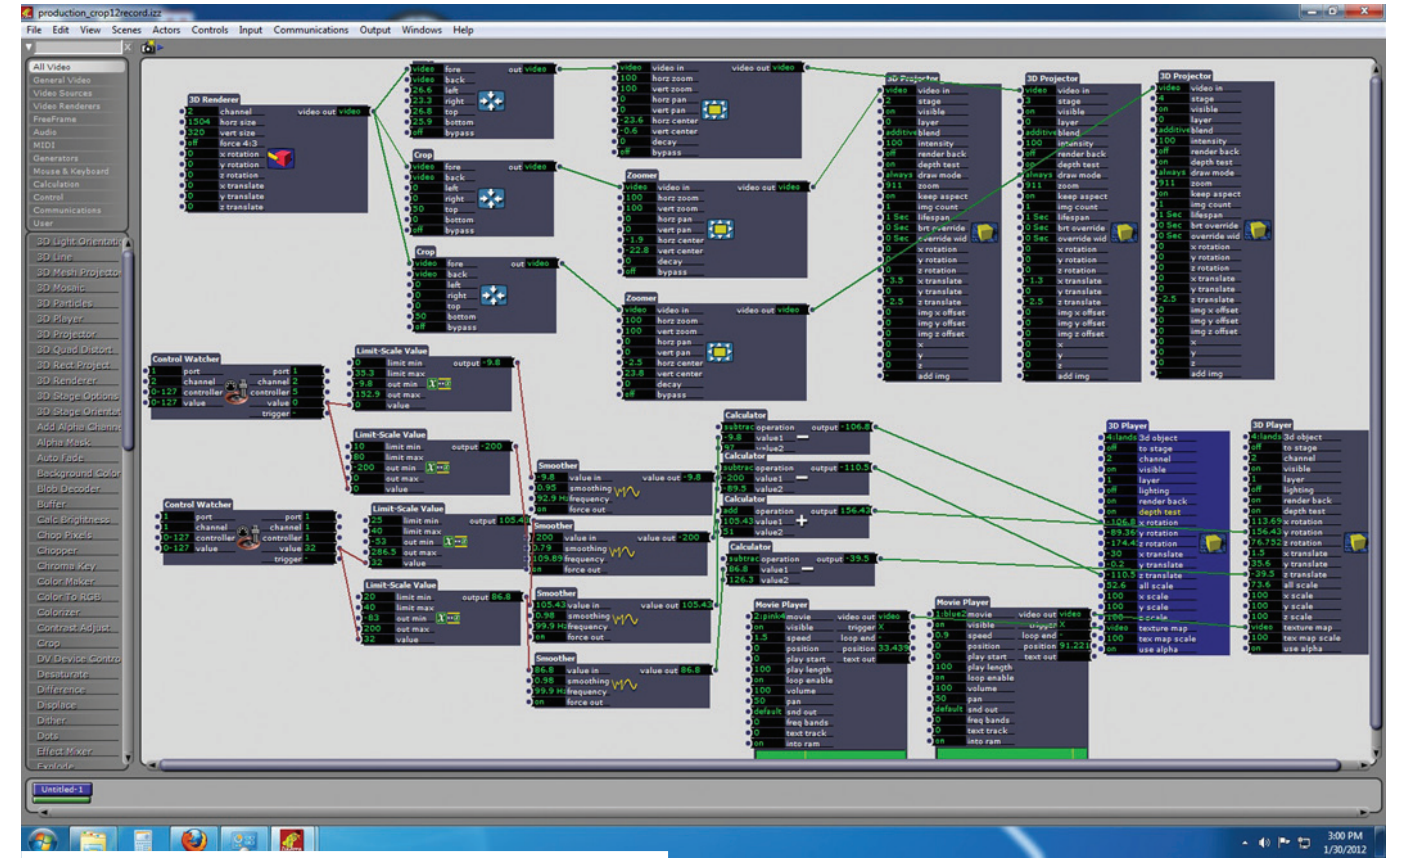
production_crop12record.izz

File Edit View Scenes Actors Controls Input Communications Output Windows Help

All Video
General Video
Video Sources
Video Renderers
FreeFrame
Audio
MIDI
Generators
Mouse & Keyboard
Calculation
Control
Communications
User

3D Light Orientati
3D Line
3D Mesh Projecto
3D Mosaic
3D Particles
3D Player
3D Projector
3D Quad Distort
3D Rect Project
3D Renderer
3D Stage Options
3D Stage Orientat
Add Alpha Channe
Alpha Mask
Auto Fade
Background Color
Blob Decoder
Buffer
Calc Brightness
Chop Pixels
Chopper
Chroma Key
Color Maker
Color To RGB
Colorizer
Contrast Adjust
Crop
DV Device Contro
Desaturate
Difference
Displace
Dither
Dots
Effect Mixer
Explode

3D Renderer
2 channel
1504 horz size
320 vert size
off force 4:3
0 x rotation
0 y rotation
0 z rotation
0 x translate
0 y translate
0 z translate
video out video

video fore
video back
26.6 left
23.3 right
26.8 top
25.9 bottom
off bypass
out video

Crop
video fore
video back
0 left
0 right
0 top
20 bottom
off bypass
out video

Crop
video fore
video back
0 left
0 right
0 top
50 bottom
off bypass
out video

video in
100 horz zoom
100 vert zoom
0 horz pan
0 vert pan
-23.6 horz center
-0.6 vert center
0 decay
off bypass
video out video

Zoomer
video video in
100 horz zoom
100 vert zoom
0 horz pan
0 vert pan
-1.9 horz center
22.8 vert center
0 decay
off bypass
video out video

Zoomer
video video in
100 horz zoom
100 vert zoom
0 horz pan
0 vert pan
2.5 horz center
23.8 vert center
0 decay
off bypass
video out video

3D Projector
video video in
2 stage
on visible
0 layer
additive blend
100 intensity
off render back
on depth test
always draw mode
911 zoom
on keep aspect
1 img count
1 Sec lifespan
0 Sec brt override
0 Sec override wid
0 x rotation
0 y rotation
0 z rotation
-3.5 x translate
0 y translate
-2.5 z translate
0 img x offset
0 img y offset
0 img z offset
0 x
0 y
0 z
add img

3D Projector
video video in
3 stage
on visible
0 layer
additive blend
100 intensity
off render back
on depth test
always draw mode
911 zoom
on keep aspect
1 img count
1 Sec lifespan
0 Sec brt override
0 Sec override wid
0 x rotation
0 y rotation
0 z rotation
-1.3 x translate
0 y translate
-2.5 z translate
0 img x offset
0 img y offset
0 img z offset
0 x
0 y
0 z
add img

3D Projector
video video in
4 stage
on visible
0 layer
additive blend
100 intensity
off render back
on depth test
always draw mode
911 zoom
on keep aspect
1 img count
1 Sec lifespan
0 Sec brt override
0 Sec override wid
0 x rotation
0 y rotation
0 z rotation
0 x translate
0 y translate
-2.5 z translate
0 img x offset
0 img y offset
0 img z offset
0 x
0 y
0 z
add img

Control Watcher
1 port
1 channel
0-127 controller
0-127 value
port 1
channel 2
controller 1
value 0
trigger -

Limit-Scale Value
-35.3 limit min
-9.8 limit max
-9.8 out min
152.9 out max
0 value
output -9.8

Limit-Scale Value
10 limit min
80 limit max
-200 out min
0 out max
0 value
output -200

Control Watcher
1 port
1 channel
0-127 controller
0-127 value
port 1
channel 1
controller 1
value 32
trigger -

Limit-Scale Value
25 limit min
40 limit max
-53 out min
286.5 out max
32 value
output 105.4

Limit-Scale Value
20 limit min
40 limit max
-83 out min
200 out max
32 value
output 86.8

Smoother
-9.8 value in
0.95 smoothing
92.9 Hz frequency
on force out
value out -9.8

Smoother
-200 value in
0.79 smoothing
109.89 frequency
on force out
value out -200

Smoother
105.43 value in
0.98 smoothing
99.9 Hz frequency
on force out
value out 105.43

Smoother
86.8 value in
0.98 smoothing
99.9 Hz frequency
on force out
value out 86.8

Calculator
subtrac operation
-9.8 value1
97 value2
output -106.8

Calculator
subtrac operation
-200 value1
-89.5 value2
output -110.5

Calculator
add operation
105.43 value1
51 value2
output 156.43

Calculator
subtrac operation
86.8 value1
126.3 value2
output -39.5

Movie Player
2:pink4 movie
on visible
1.5 speed
0 position
0 play start
100 play length
on loop enable
100 volume
50 pan
default snd out
0 freq bands
0 text track
on into ram
video out video
trigger X
loop end
position 33.439
text out

Movie Player
1:blue2 movie
on visible
0.9 speed
0 position
0 play start
100 play length
on loop enable
100 volume
50 pan
default snd out
0 freq bands
0 text track
on into ram
video out video
trigger X
loop end
position 91.221
text out

3D Player
4:lands 3d object
off to stage
2 channel
on visible
1 layer
off lighting
on render back
on depth test
-106.8 x rotation
-89.36 y rotation
-174.47 z rotation
-30 x translate
-0.2 y translate
-110.5 z translate
52.6 all scale
100 x scale
100 y scale
100 z scale
video texture map
100 tex map scale
on use alpha

3D Player
4:lands 3d object
off to stage
1 channel
on visible
1 layer
off lighting
on render back
on depth test
113.69 x rotation
156.43 y rotation
76.752 z rotation
1.5 x translate
35.6 y translate
-39.5 z translate
73.6 all scale
100 x scale
100 y scale
100 z scale
video texture map
100 tex map scale
on use alpha

Untitled-1

3:00 PM
1/30/2012